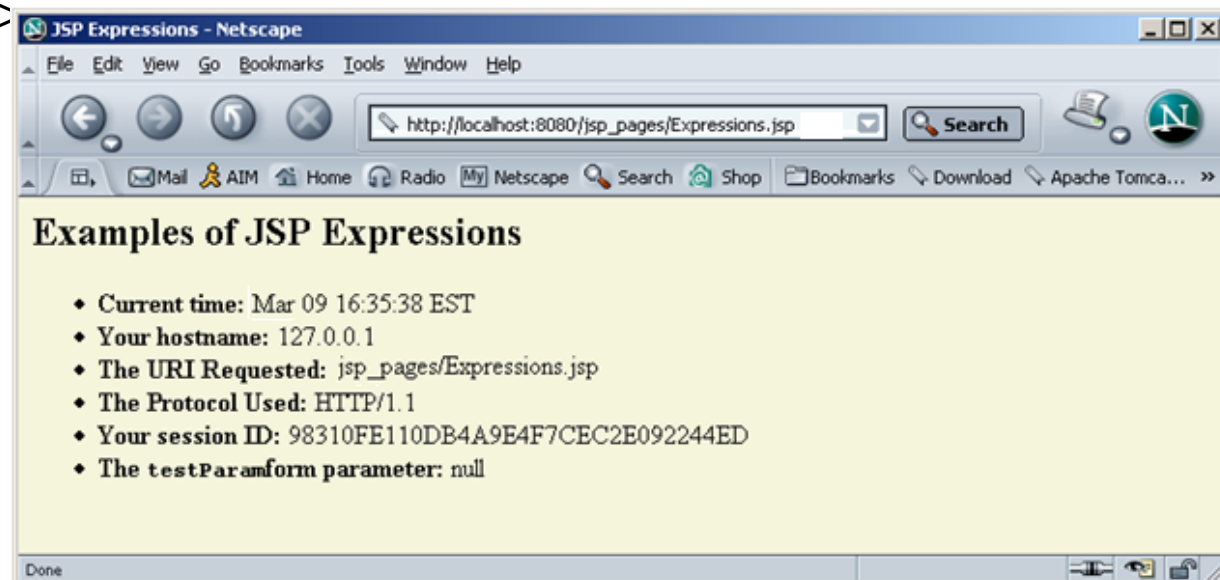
JSP Expressions - Netscape

File Edit View Go Bookmarks Tools Window Help

http://localhost:8080/jsp_pages/Expressions.jsp

Search

Mail AIM Home Radio My Netscape Search Shop Bookmarks Download Apache Tomca... »

Examples of JSP Expressions

- Current time: Mar 09 16:35:38 EST
- Your hostname: 127.0.0.1
- The URI Requested: jsp_pages/Expressions.jsp
- The Protocol Used: HTTP/1.1
- Your session ID: 98310FE110DB4A9E4F7CEC2E092244ED
- The testParamform parameter: null

Done